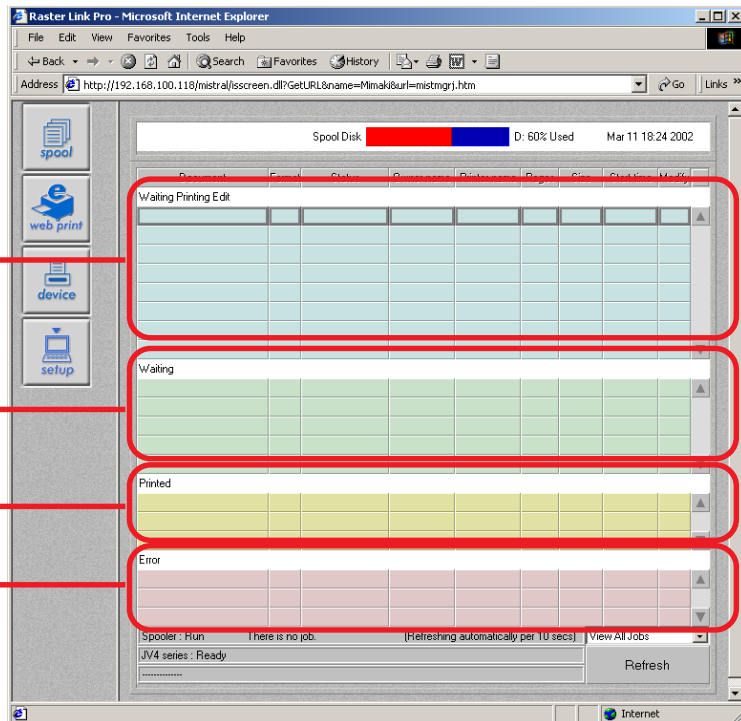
Raster Link Pro - Microsoft Internet Explorer

File Edit View Favorites Tools Help

Back Search Favorites History

Address http://192.168.100.118/mistral/isscreen.dll?GetURL&name=Mimaki&url=mistmgrj.htm Go Links

spool

web print

device

setup

Spool Disk D: 60% Used Mar 11 18:24 2002

Document Format Status Owner name Printer name Pages Size Start time Modify

Waiting Printing Edit

Waiting

Printed

Error

Spooler : Run There is no job. (Refreshing automatically per 10 secs) View All Jobs

JV4 series : Ready

Refresh

Internet